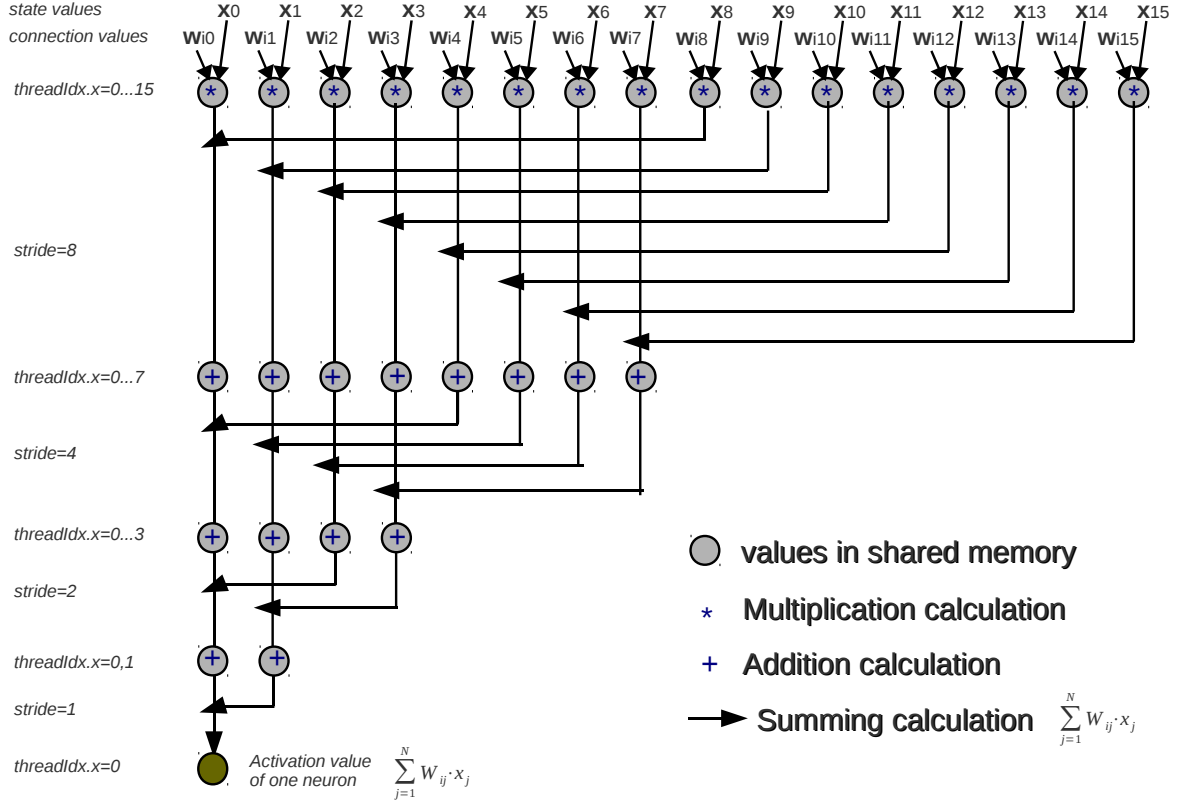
state values
connection values

$x_0$ $x_1$ $x_2$ $x_3$ $x_4$ $x_5$ $x_6$ $x_7$ $x_8$ $x_9$ $x_{10}$ $x_{11}$ $x_{12}$ $x_{13}$ $x_{14}$ $x_{15}$

$w_{i0}$ $w_{i1}$ $w_{i2}$ $w_{i3}$ $w_{i4}$ $w_{i5}$ $w_{i6}$ $w_{i7}$ $w_{i8}$ $w_{i9}$ $w_{i10}$ $w_{i11}$ $w_{i12}$ $w_{i13}$ $w_{i14}$ $w_{i15}$

threadIdx.x=0...15

* * * * * * * * * * * * * * * *

stride=8

threadIdx.x=0...7

+ + + + + + + +

stride=4

threadIdx.x=0...3

+ + + +

stride=2

threadIdx.x=0,1

+ +

stride=1

threadIdx.x=0

Activation value of one neuron $\sum_{j=1}^{N} W_{ij} \cdot x_j$

values in shared memory

* Multiplication calculation

+ Addition calculation

Summing calculation $\sum_{j=1}^{N} W_{ij} \cdot x_j$